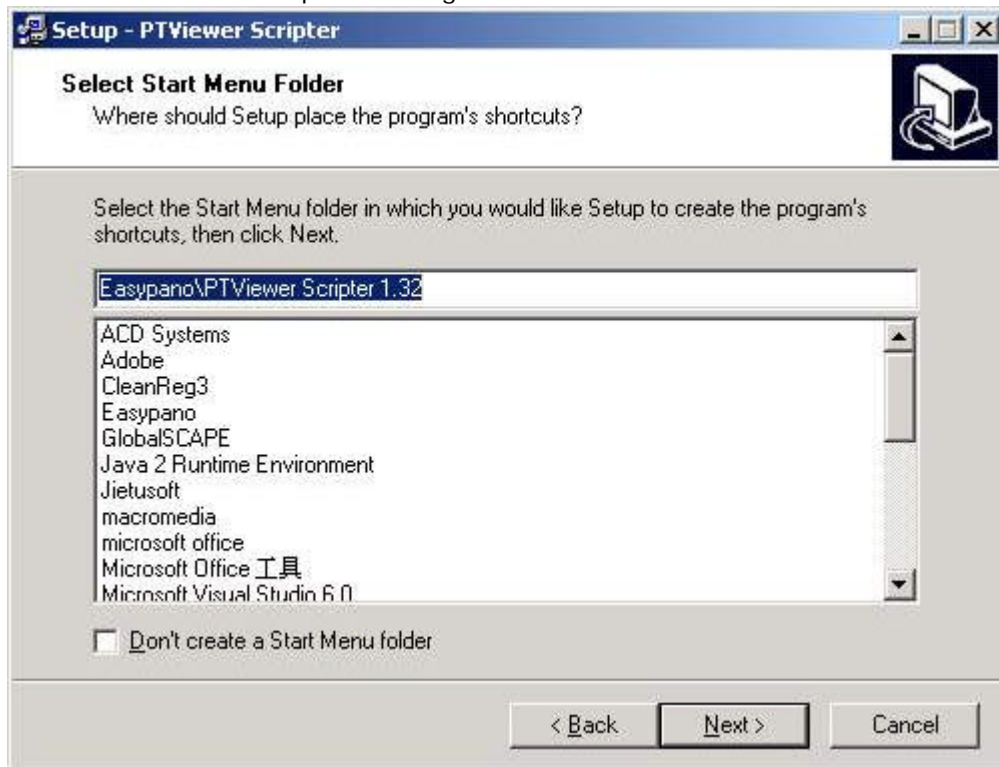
Setup - PTViewer Scripter

Select Start Menu Folder
Where should Setup place the program's shortcuts?

Select the Start Menu folder in which you would like Setup to create the program's shortcuts, then click Next.

Easypano\PTViewer Scripter 1.32

ACD Systems
Adobe
CleanReg3
Easypano
GlobalSCAPE
Java 2 Runtime Environment
Jietusoft
macromedia
microsoft office
Microsoft Office 工具
Microsoft Visual Studio 6.0

Don't create a Start Menu folder

< Back
Next >
Cancel